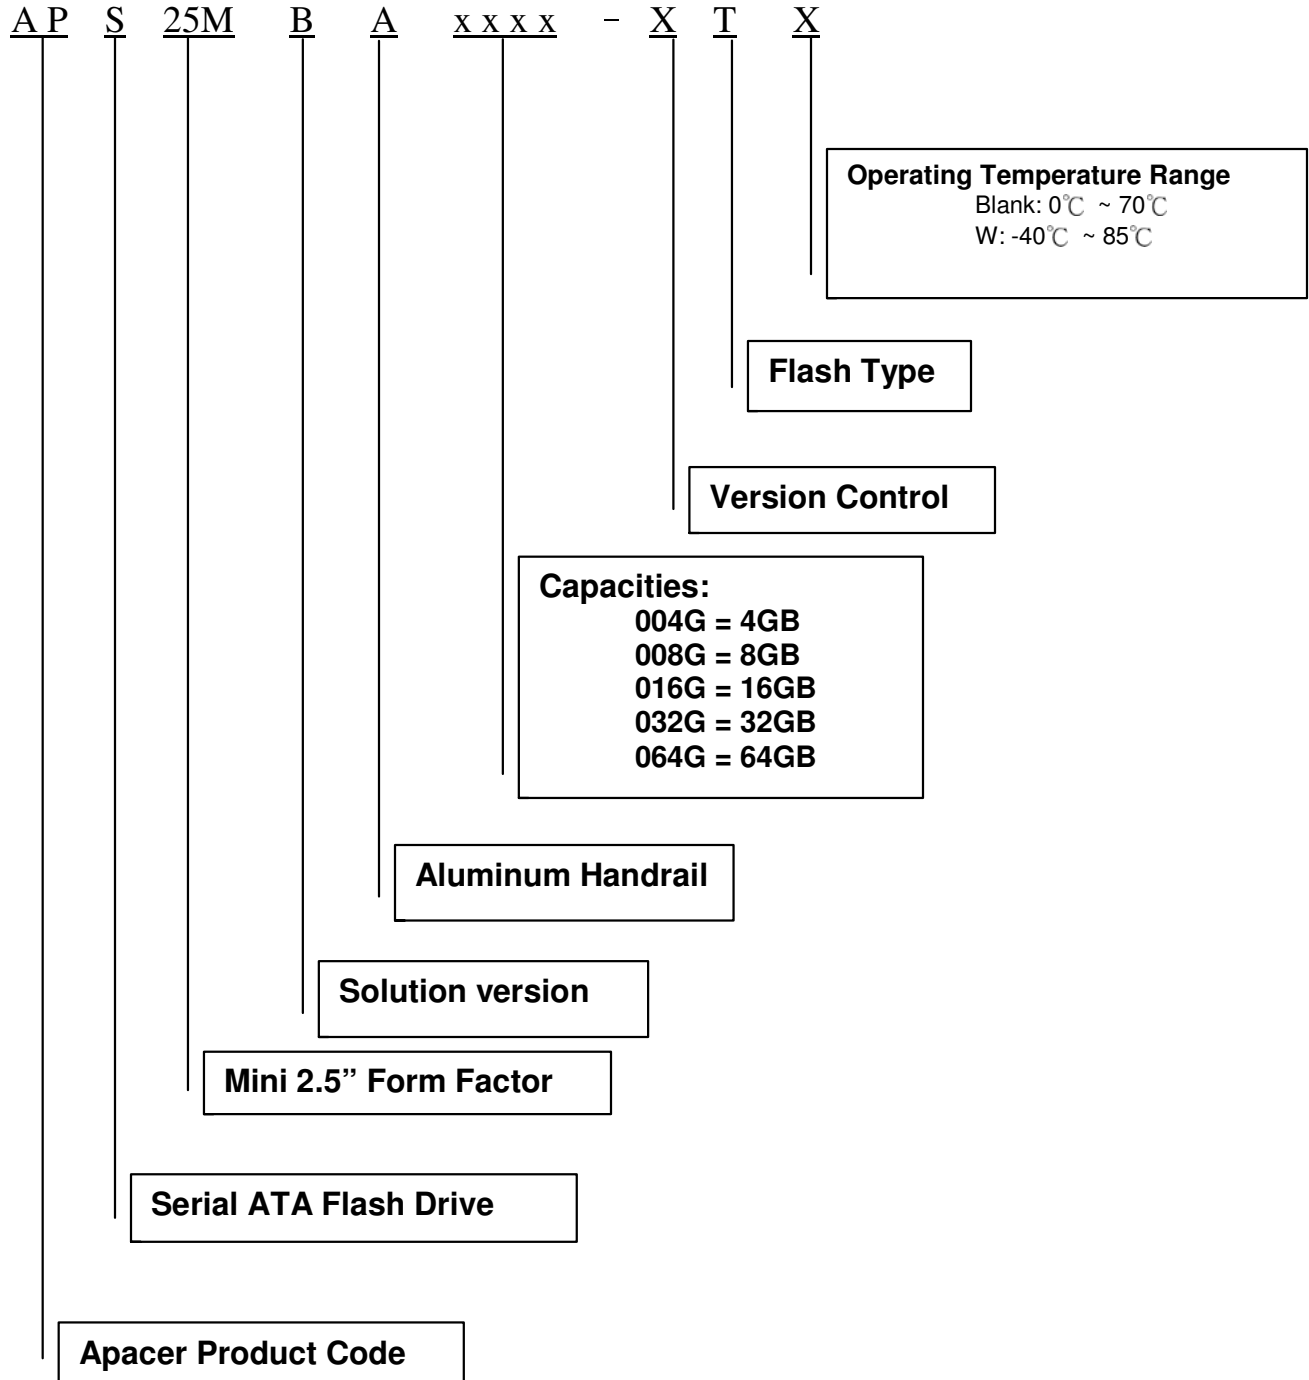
A P S 25M B A x x x x - X T X

Operating Temperature Range
Blank: 0℃ ~ 70℃
W: -40℃ ~ 85℃

Flash Type

Version Control

Capacities:
004G = 4GB
008G = 8GB
016G = 16GB
032G = 32GB
064G = 64GB

Aluminum Handrail

Solution version

Mini 2.5" Form Factor

Serial ATA Flash Drive

Apacer Product Code